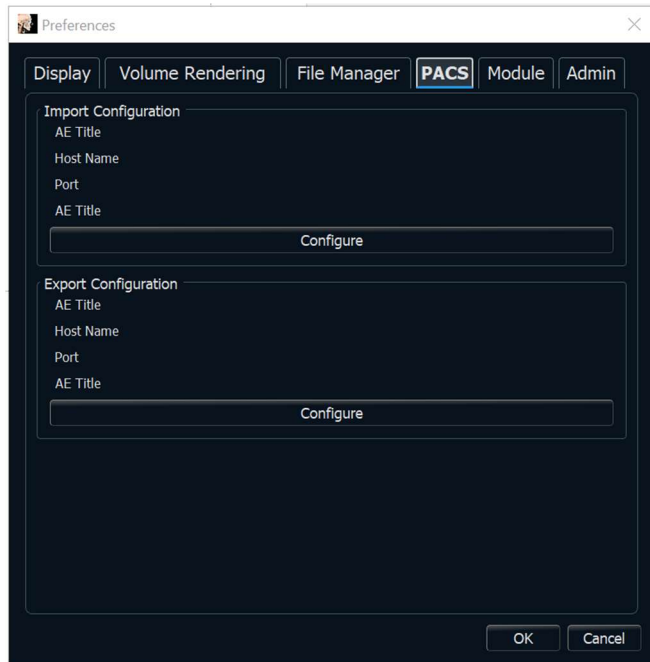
Preferences

Display | Volume Rendering | File Manager | PACS | Module | Admin

Import Configuration
AE Title
Host Name
Port
AE Title
Configure

Export Configuration
AE Title
Host Name
Port
AE Title
Configure

OK
Cancel